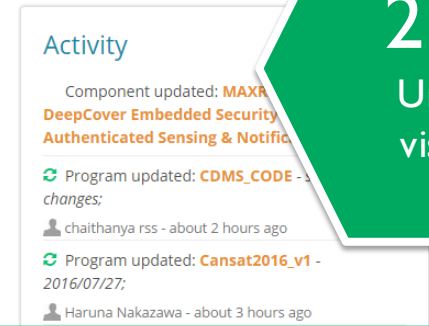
Activity

Component updated: MAXR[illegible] DeepCover Embedded Security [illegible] Authenticated Sensing & Notific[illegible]

Program updated: CDMS_CODE - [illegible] changes;

chaithanya rss - about 2 hours ago

Program updated: Cansat2016_v1 - 2016/07/27;

Haruna Nakazawa - about 3 hours ago

2
U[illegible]
vi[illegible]